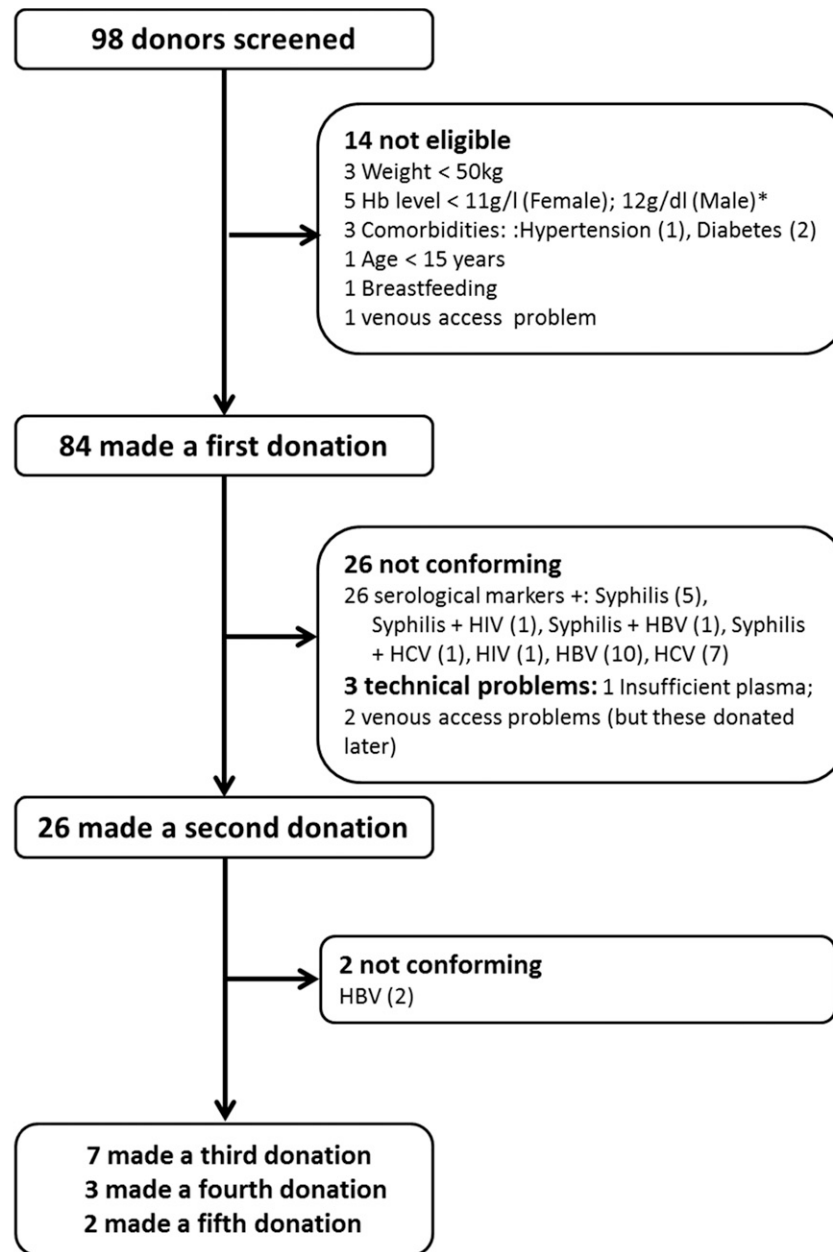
98 donors screened

14 not eligible
3 Weight < 50kg
5 Hb level < 11g/l (Female); 12g/dl (Male)*
3 Comorbidities: :Hypertension (1), Diabetes (2)
1 Age < 15 years
1 Breastfeeding
1 venous access problem

84 made a first donation

26 not conforming
26 serological markers +: Syphilis (5), Syphilis + HIV (1), Syphilis + HBV (1), Syphilis + HCV (1), HIV (1), HBV (10), HCV (7)
3 technical problems: 1 Insufficient plasma; 2 venous access problems (but these donated later)

26 made a second donation

2 not conforming
HBV (2)

7 made a third donation
3 made a fourth donation
2 made a fifth donation